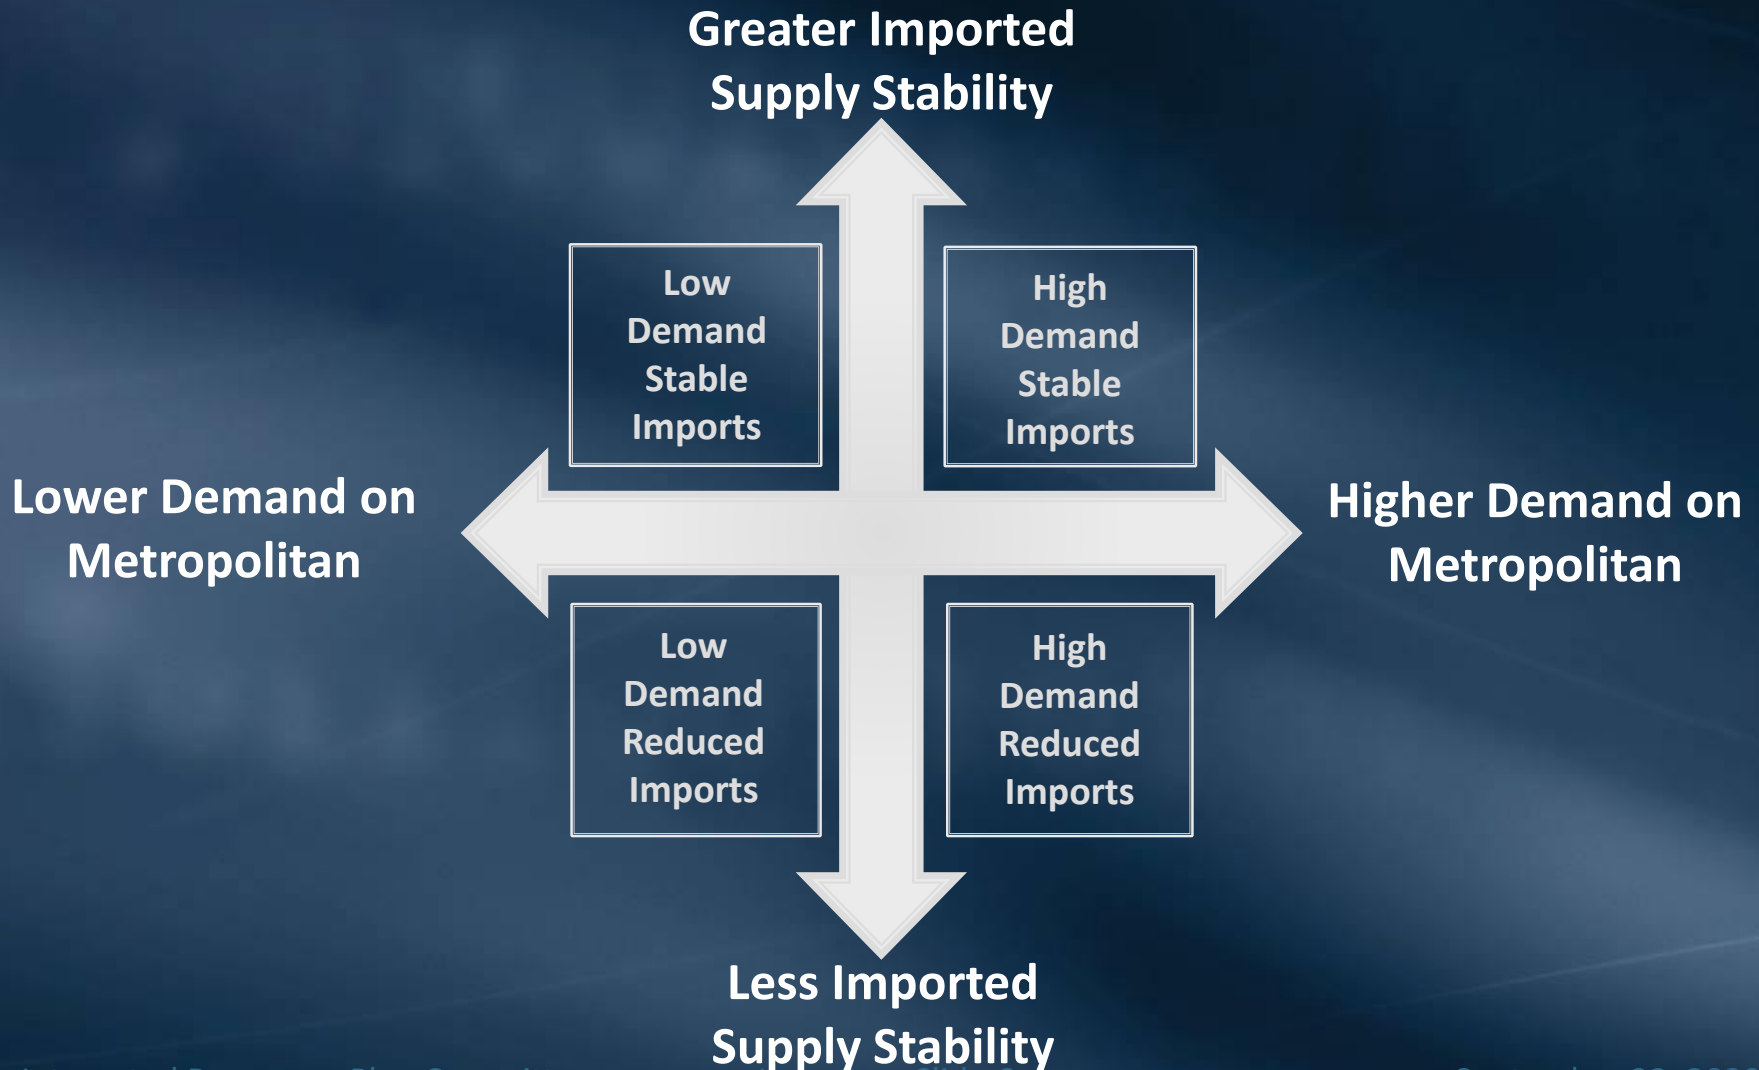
Greater Imported Supply Stability

Low Demand Stable Imports

High Demand Stable Imports

Lower Demand on Metropolitan

Higher Demand on Metropolitan

Low Demand Reduced Imports

High Demand Reduced Imports

Less Imported Supply Stability